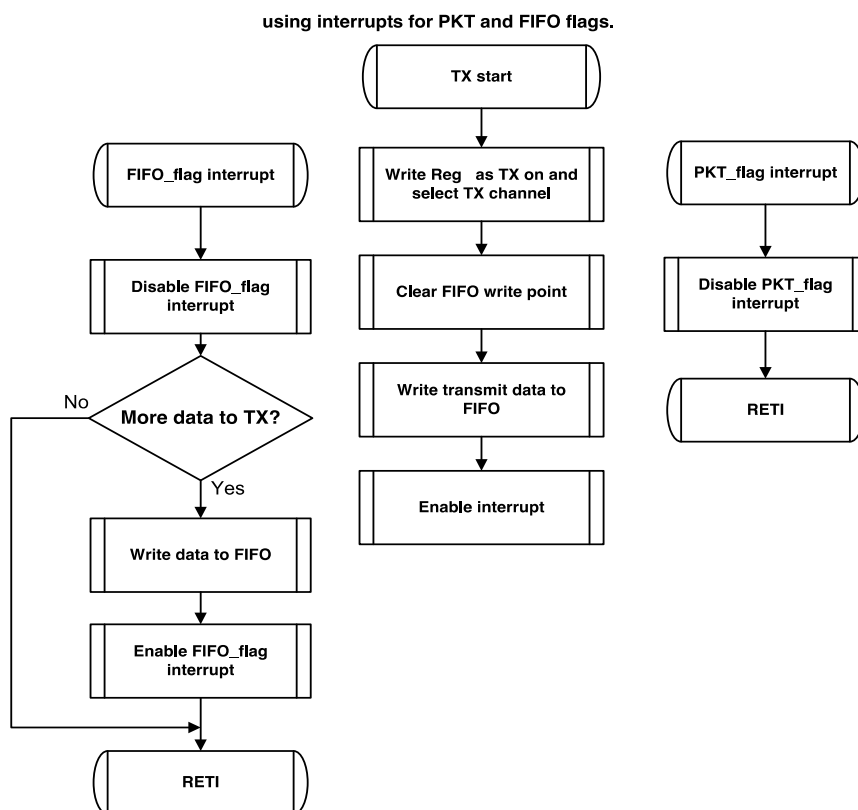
using interrupts for PKT and FIFO flags.

TX start

Write Reg as TX on and select TX channel

Clear FIFO write point

Write transmit data to FIFO

Enable interrupt

FIFO_flag interrupt

Disable FIFO_flag interrupt

More data to TX?

No

Yes

Write data to FIFO

Enable FIFO_flag interrupt

RETI

PKT_flag interrupt

Disable PKT_flag interrupt

RETI